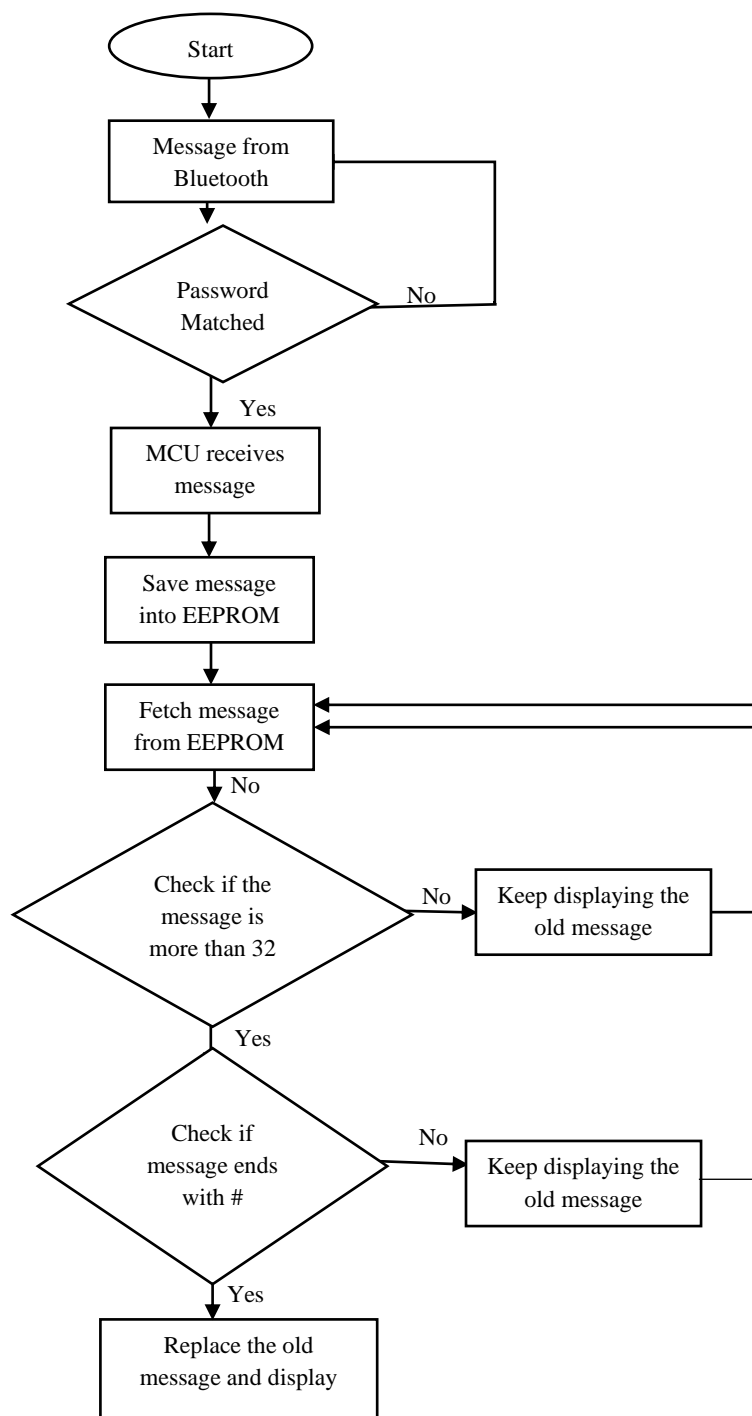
Start

Message from Bluetooth

Password Matched

No

Yes

MCU receives message

Save message into EEPROM

Fetch message from EEPROM

No

Check if the message is more than 32

No

Keep displaying the old message

Yes

Check if message ends with #

No

Keep displaying the old message

Yes

Replace the old message and display